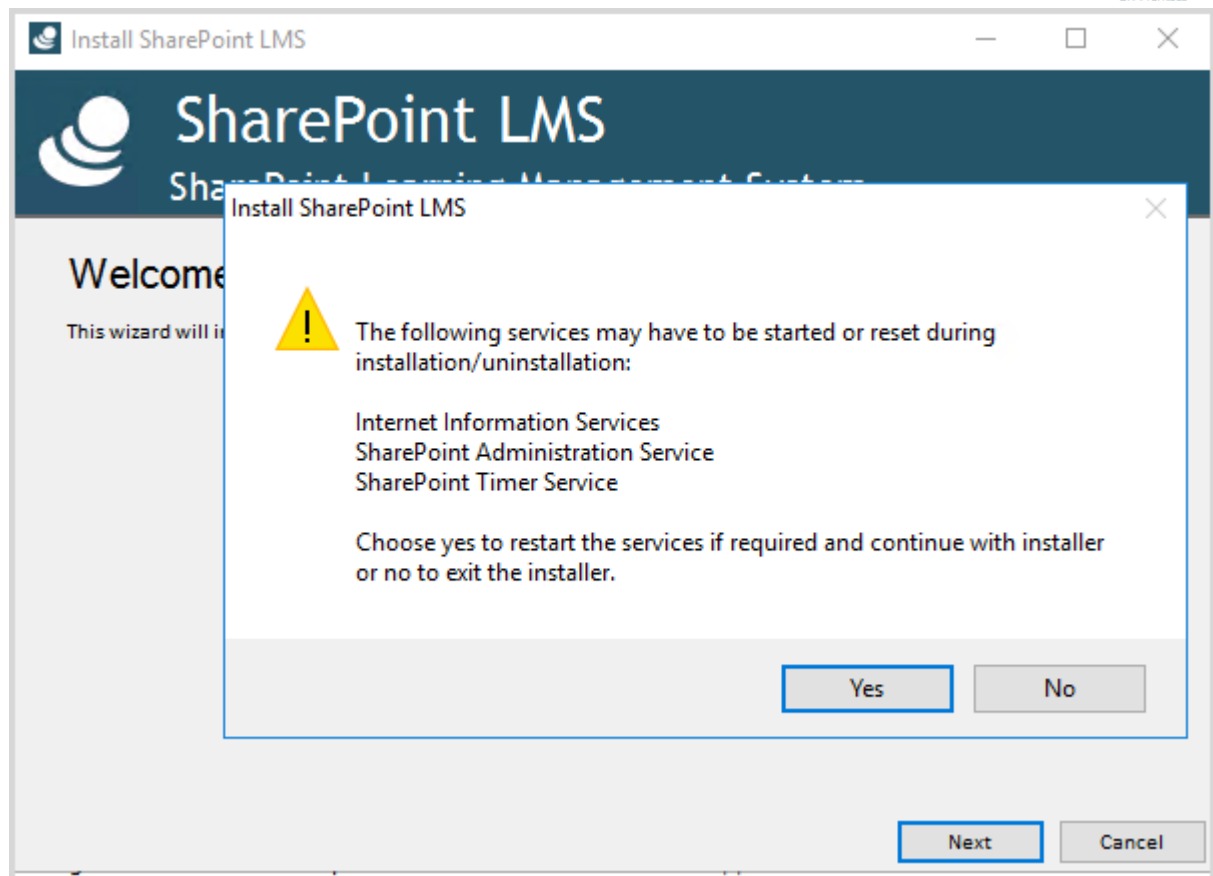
Install SharePoint LMS

SharePoint LMS

Sha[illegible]

Welcome

This wizard will i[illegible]

Install SharePoint LMS

The following services may have to be started or reset during installation/uninstallation:

Internet Information Services
SharePoint Administration Service
SharePoint Timer Service

Choose yes to restart the services if required and continue with installer or no to exit the installer.

Yes No

Next Cancel